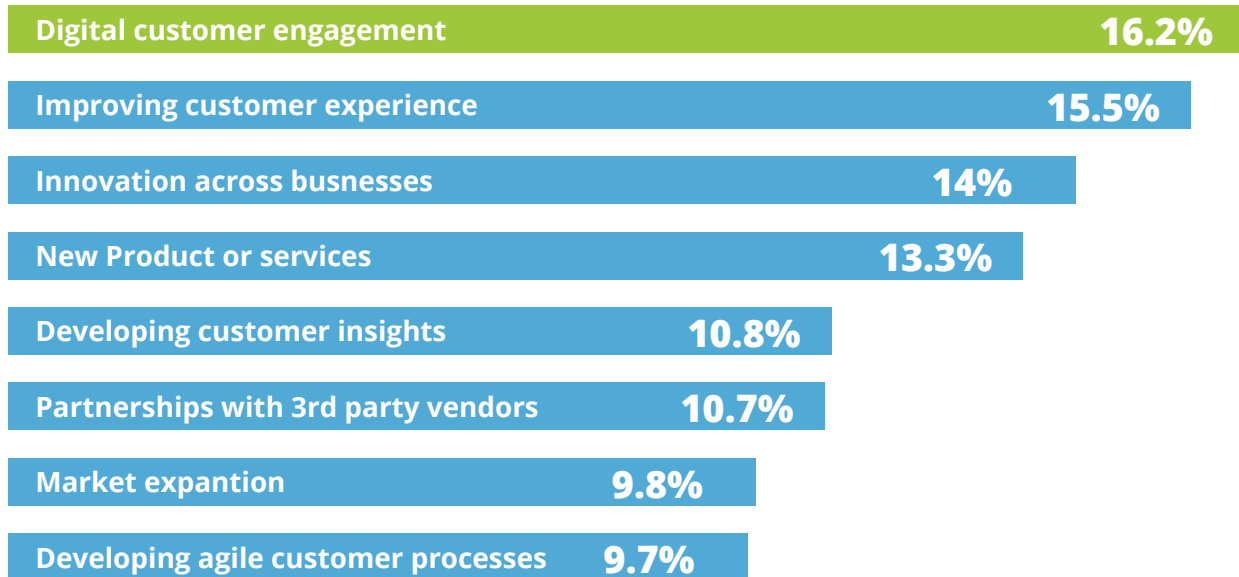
| Digital customer engagement | 16.2% |
|---|---|
| Improving customer experience | 15.5% |
| Innovation across busnesses | 14% |
| New Product or services | 13.3% |
| Developing customer insights | 10.8% |
| Partnerships with 3rd party vendors | 10.7% |
| Market expantion | 9.8% |
| Developing agile customer processes | 9.7% |